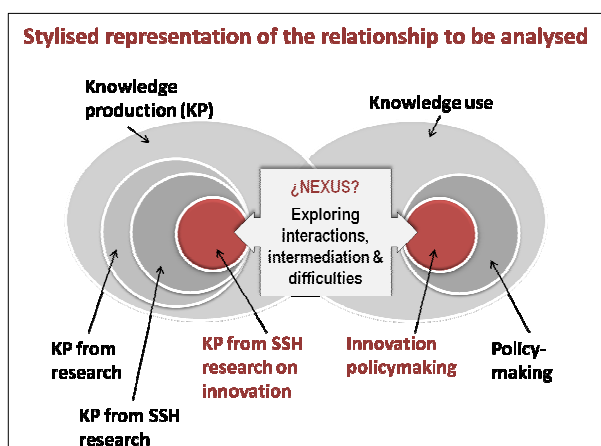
Stylised representation of the relationship to be analysed

Knowledge production (KP)

Knowledge use

¿NEXUS?

Exploring interactions, intermediation & difficulties

KP from research

KP from SSH research on innovation

Innovation policymaking

Policy-making

KP from SSH research